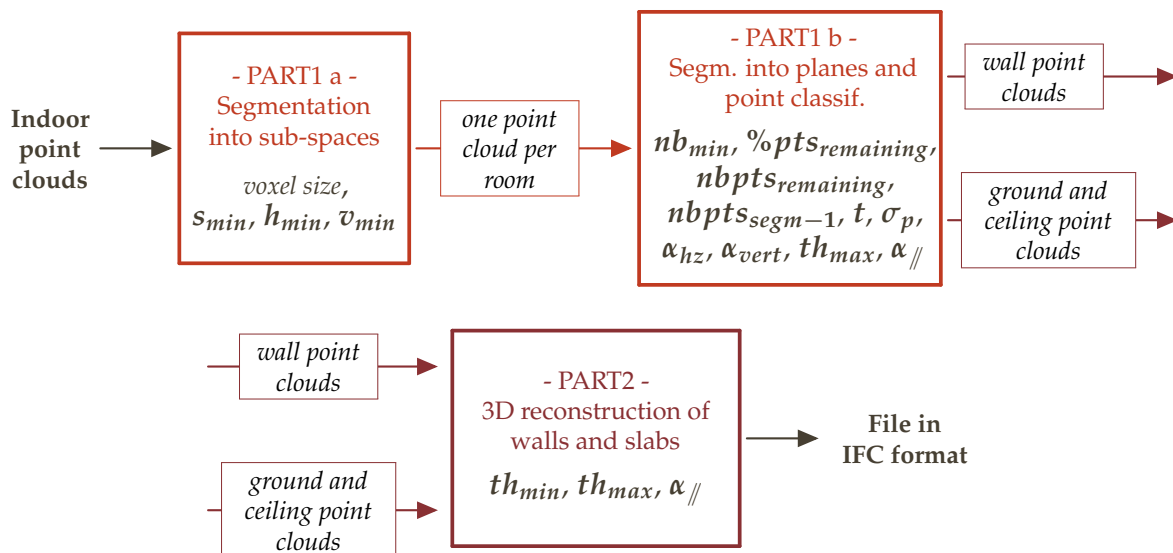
Indoor point clouds

- PART1 a -
Segmentation into sub-spaces

voxel size, $s_{min}$, $h_{min}$, $v_{min}$

one point cloud per room

- PART1 b -
Segm. into planes and point classif.

$nb_{min}$, $\%pts_{remaining}$, $nbpts_{remaining}$, $nbpts_{segm-1}$, $t$, $\sigma_p$, $\alpha_{hz}$, $\alpha_{vert}$, $th_{max}$, $\alpha_{/\!/}$

wall point clouds

ground and ceiling point clouds

wall point clouds

ground and ceiling point clouds

- PART2 -
3D reconstruction of walls and slabs

$th_{min}$, $th_{max}$, $\alpha_{/\!/}$

File in IFC format